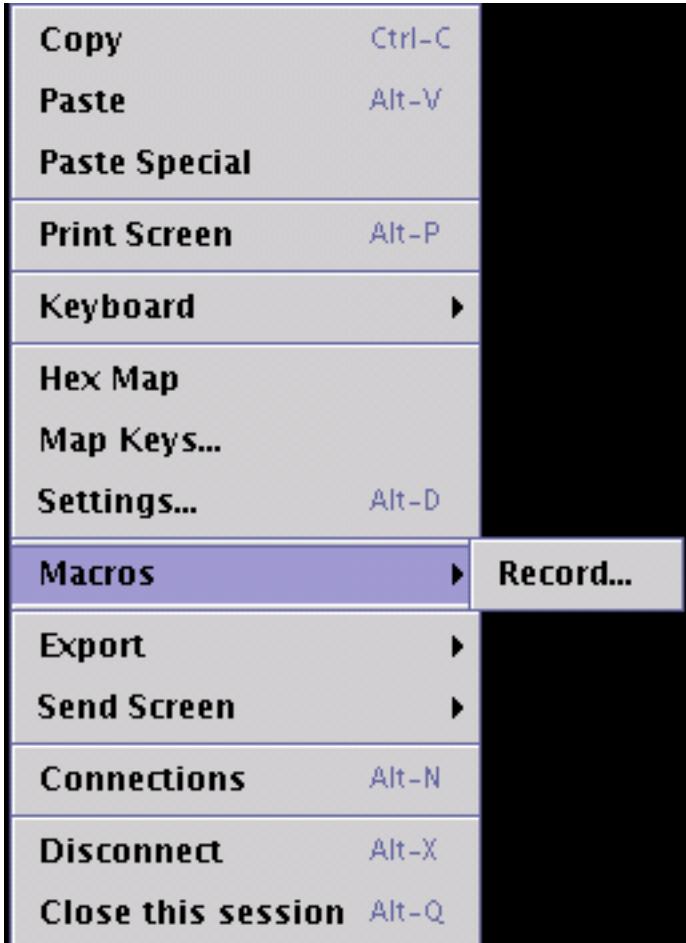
Copy Ctrl-C
Paste Alt-V
Paste Special

Print Screen Alt-P

Keyboard

Hex Map
Map Keys...
Settings... Alt-D

Macros
Record...

Export
Send Screen

Connections Alt-N

Disconnect Alt-X
Close this session Alt-Q